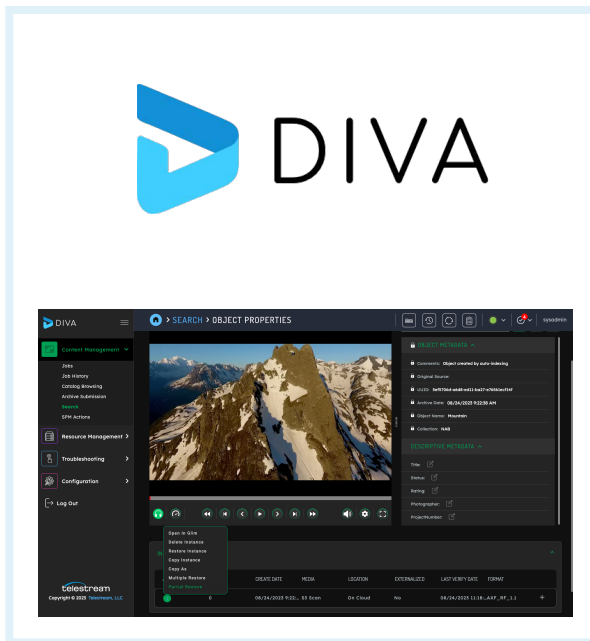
DIVA

DIVA

SEARCH > OBJECT PROPERTIES

sysadmin

Content Management
Jobs
Job History
Catalog Browsing
Archive Submission
Search
SPM Actions

Resource Management
Troubleshooting
Configuration
Log Out

telestream
Copyright © 2025 Telestream, LLC

OBJECT METADATA
Comments: Object created by auto-indexing
Original Source:
UUID: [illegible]
Archive Date: 08/24/2023 9:22:50 AM
Object Name: Mountain
Collection: NAB

DESCRIPTIVE METADATA
Title:
Status:
Rating:
Photographer:
ProjectNumber:

Open in Glim
Delete Instance
Restore Instance
Copy Instance
Copy As
Multiple Restore
Partial Restore

| | | CREATE DATE | MEDIA | LOCATION | EXTERNALIZED | LAST VERIFY DATE | FORMAT |
|---|---|---|---|---|---|---|---|
| | 0 | 08/24/2023 9:22... | S3 Ocean | On Cloud | No | 08/24/2023 11:18... | AXF_RF_1.1 |